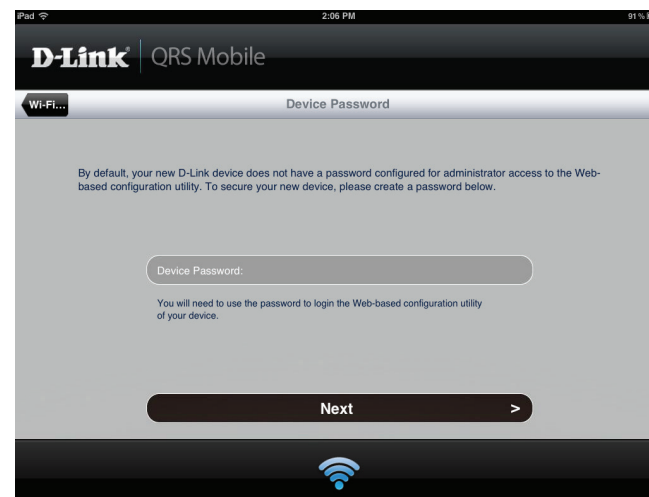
iPad
2:06 PM
91 %

D-Link | QRS Mobile

Wi-Fi...
Device Password

By default, your new D-Link device does not have a password configured for administrator access to the Web-based configuration utility. To secure your new device, please create a password below.

Device Password:

You will need to use the password to login the Web-based configuration utility of your device.

Next >